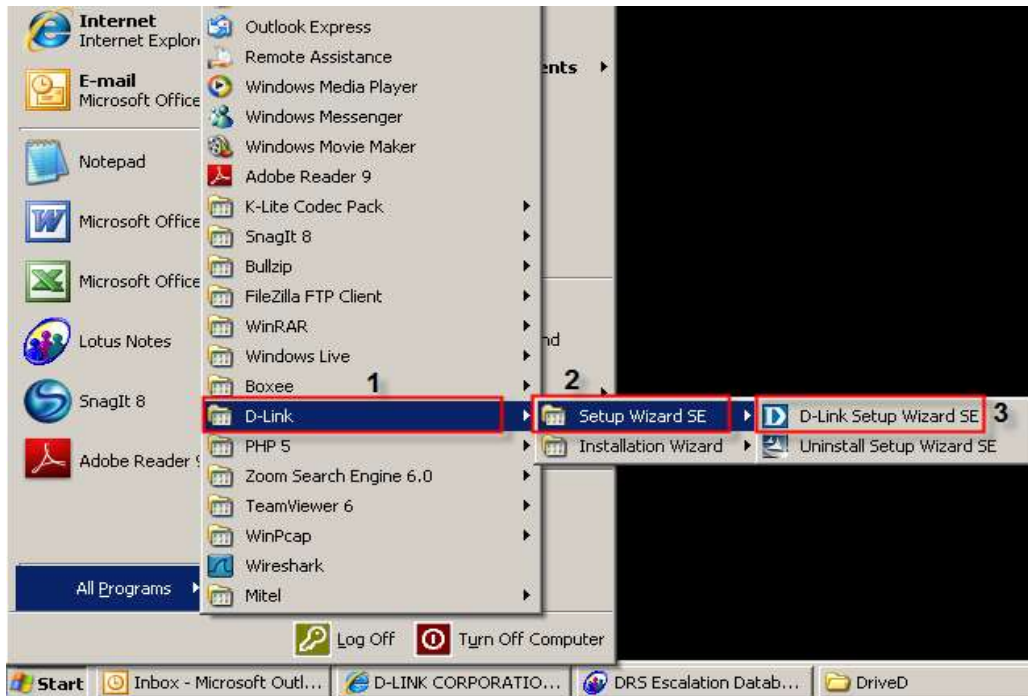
Internet
Internet Explor

E-mail
Microsoft Office

Notepad

Microsoft Office

Microsoft Office

Lotus Notes

SnagIt 8

Adobe Reader 9

All Programs

Outlook Express
Remote Assistance
Windows Media Player
Windows Messenger
Windows Movie Maker
Adobe Reader 9
K-Lite Codec Pack
SnagIt 8
Bullzip
FileZilla FTP Client
WinRAR
Windows Live
Boxee
D-Link
PHP 5
Zoom Search Engine 6.0
TeamViewer 6
WinPcap
Wireshark
Mitel

ents
nd

1
2
Setup Wizard SE
Installation Wizard

D-Link Setup Wizard SE
3
Uninstall Setup Wizard SE

Log Off
Turn Off Computer

Start
Inbox - Microsoft Outl...
D-LINK CORPORATIO...
DRS Escalation Datab...
DriveD